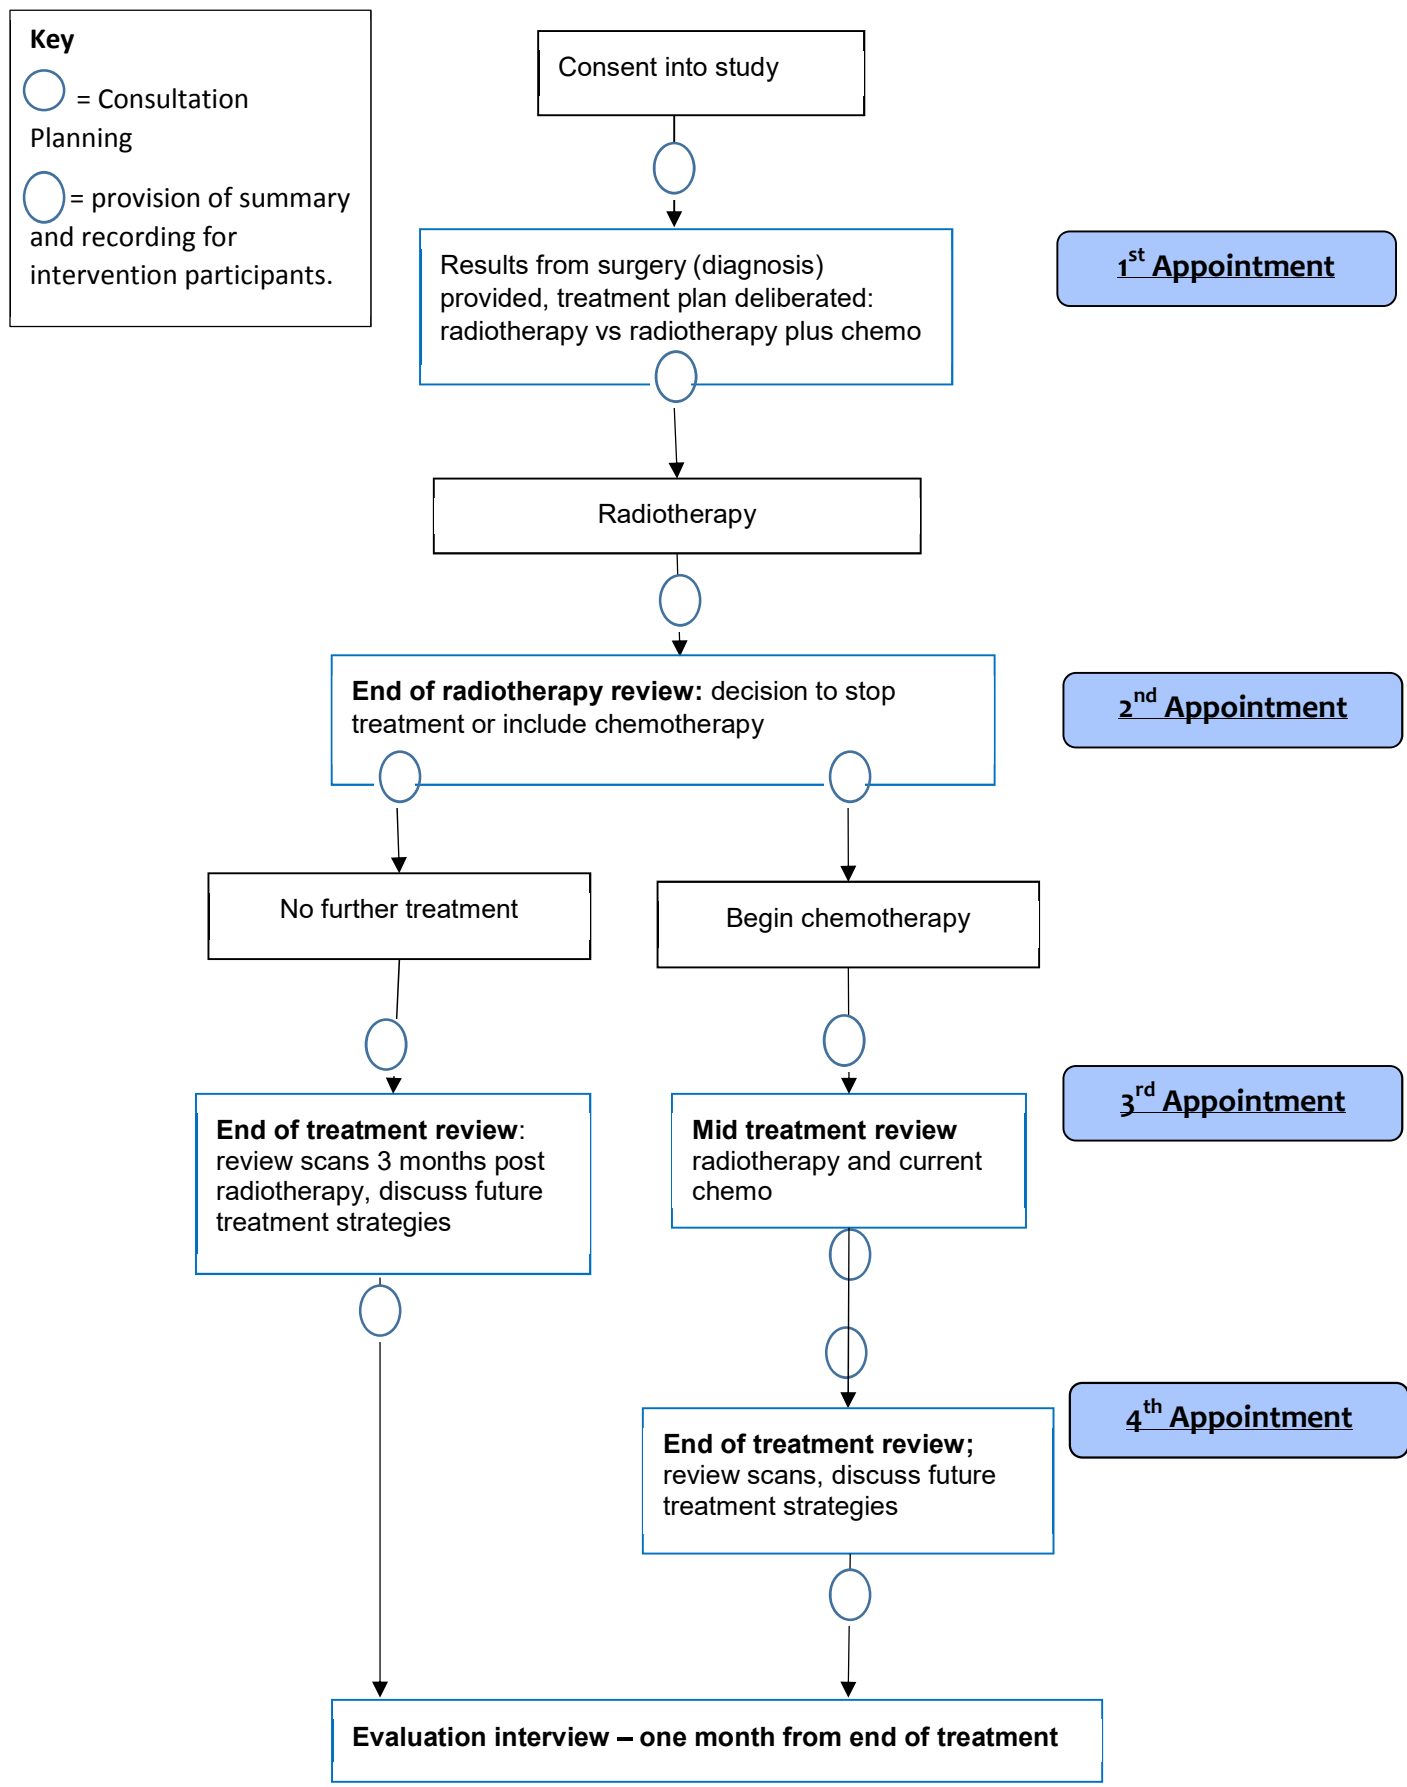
Key

= Consultation Planning

= provision of summary and recording for intervention participants.

Consent into study

Results from surgery (diagnosis) provided, treatment plan deliberated: radiotherapy vs radiotherapy plus chemo

$1^{st}$ Appointment

Radiotherapy

End of radiotherapy review: decision to stop treatment or include chemotherapy

$2^{nd}$ Appointment

No further treatment

Begin chemotherapy

End of treatment review: review scans 3 months post radiotherapy, discuss future treatment strategies

Mid treatment review radiotherapy and current chemo

$3^{rd}$ Appointment

End of treatment review; review scans, discuss future treatment strategies

$4^{th}$ Appointment

Evaluation interview – one month from end of treatment